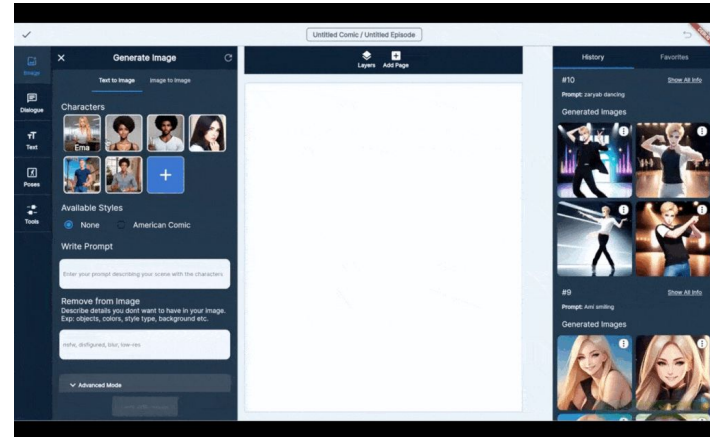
Untitled Comic / Untitled Episode

Image
Dialogue
Text
Poses
Tools

Generate Image

Text to Image
Image to Image

Characters

Ema

Available Styles

None
American Comic

Write Prompt

Enter your prompt describing your scene with the characters

Remove from Image

Describe details you dont want to have in your image. Exp: objects, colors, style type, background etc.

nsfw, disfigured, blur, low res

Advanced Mode

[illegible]

Layers
Add Page

History
Favorites

#10
Show All Info
Prompt: zaryab dancing

Generated Images

#9
Show All Info
Prompt: Ami smiling

Generated Images